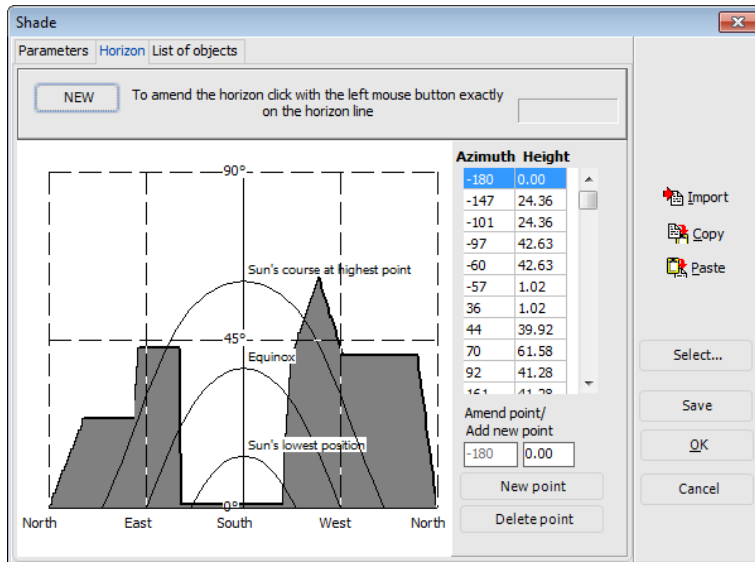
Shade

Parameters | Horizon | List of objects

NEW

To amend the horizon click with the left mouse button exactly on the horizon line

90°

Sun's course at highest point

45°

Equinox

Sun's lowest position

0°

North East South West North

| Azimuth | Height |
|---|---|
| -180 | 0.00 |
| -147 | 24.36 |
| -101 | 24.36 |
| -97 | 42.63 |
| -60 | 42.63 |
| -57 | 1.02 |
| 36 | 1.02 |
| 44 | 39.92 |
| 70 | 61.58 |
| 92 | 41.28 |
| 161 | 41.28 |

Amend point/ Add new point

-180 0.00

New point

Delete point

Import

Copy

Paste

Select...

Save

OK

Cancel